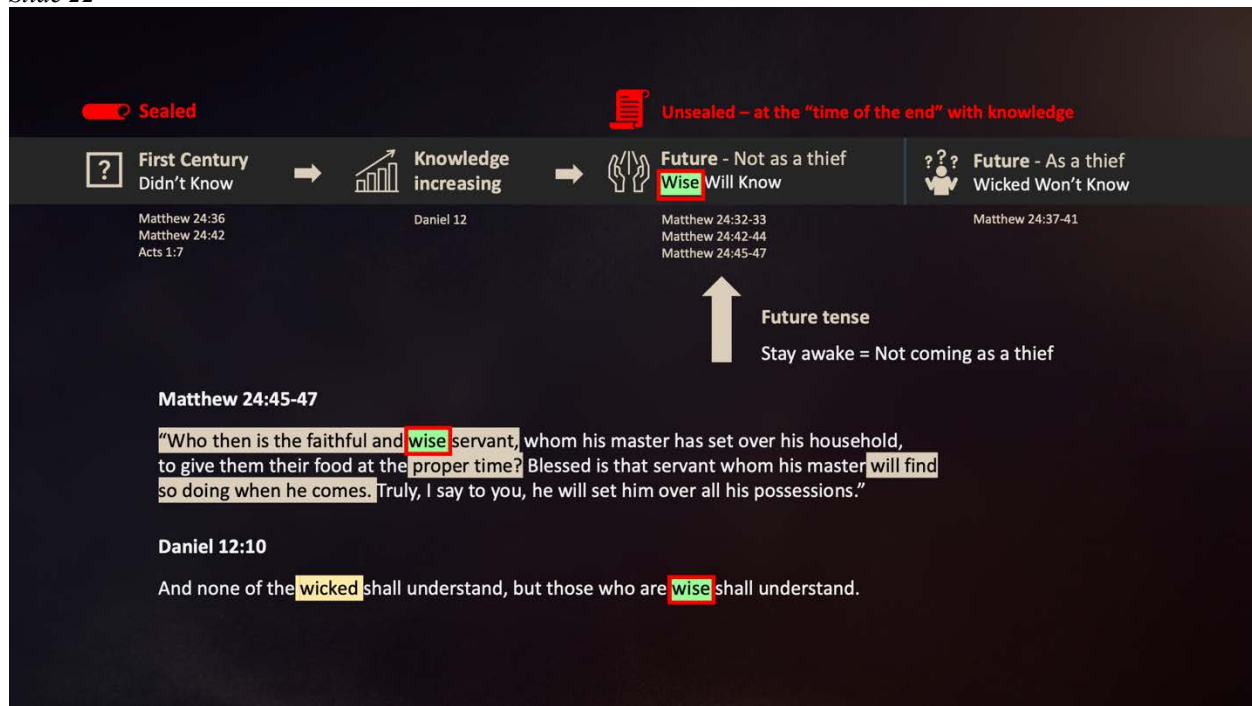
Slide 22

Sealed

Unsealed – at the "time of the end" with knowledge

First Century
Didn't Know

Matthew 24:36
Matthew 24:42
Acts 1:7

Knowledge increasing

Daniel 12

Future - Not as a thief
Wise Will Know

Matthew 24:32-33
Matthew 24:42-44
Matthew 24:45-47

Future - As a thief
Wicked Won't Know

Matthew 24:37-41

Future tense

Stay awake = Not coming as a thief

Matthew 24:45-47

"Who then is the faithful and wise servant, whom his master has set over his household, to give them their food at the proper time? Blessed is that servant whom his master will find so doing when he comes. Truly, I say to you, he will set him over all his possessions."

Daniel 12:10

And none of the wicked shall understand, but those who are wise shall understand.